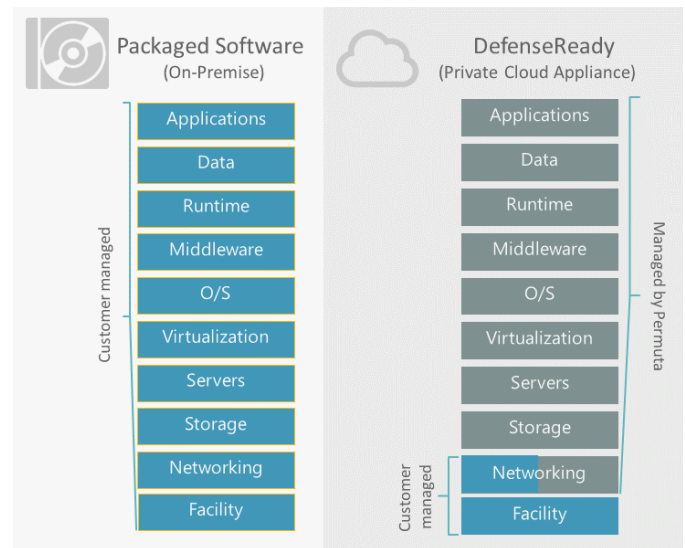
Packaged Software
(On-Premise)

Customer managed

Applications
Data
Runtime
Middleware
O/S
Virtualization
Servers
Storage
Networking
Facility

DefenseReady
(Private Cloud Appliance)

Managed by Permuta

Applications
Data
Runtime
Middleware
O/S
Virtualization
Servers
Storage
Networking
Facility

Customer managed